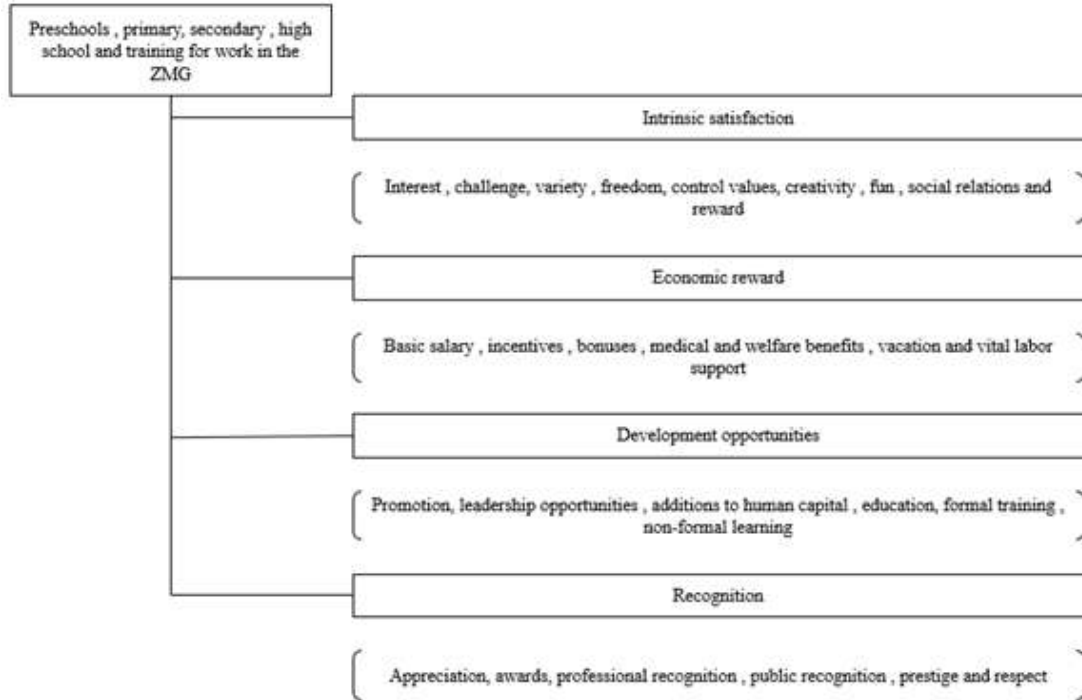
Preschools , primary, secondary , high school and training for work in the ZMG

Intrinsic satisfaction

Interest , challenge, variety , freedom, control values, creativity , fun , social relations and reward

Economic reward

Basic salary , incentives , bonuses , medical and welfare benefits , vacation and vital labor support

Development opportunities

Promotion, leadership opportunities , additions to human capital , education, formal training , non-formal learning

Recognition

Appreciation, awards, professional recognition , public recognition , prestige and respect